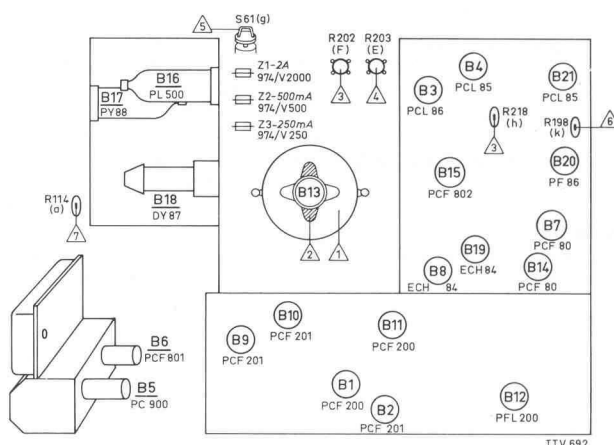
5
S61(g)

R202 (F)
R203 (E)
3
4

B16
PL 500
B17
PY88

Z1-2A
974/V2000
Z2-500mA
974/V500
Z3-250mA
974/V 250

B18
DY 87

R114 (a)
7

B13
2
1

B4
PCL 85
B3
PCL 86
B21
PCL 85
R218 (h)
3
R198 (k)
6
B20
PF 86
B15
PCF 802
B7
PCF 80
B19
ECH 84
B8
ECH 84
B14
PCF 80

0
B6
PCF 801
B5
PC 900

B10
PCF 201
B9
PCF 201
B11
PCF 200
B1
PCF 200
B2
PCF 201
B12
PFL 200

TTV 692